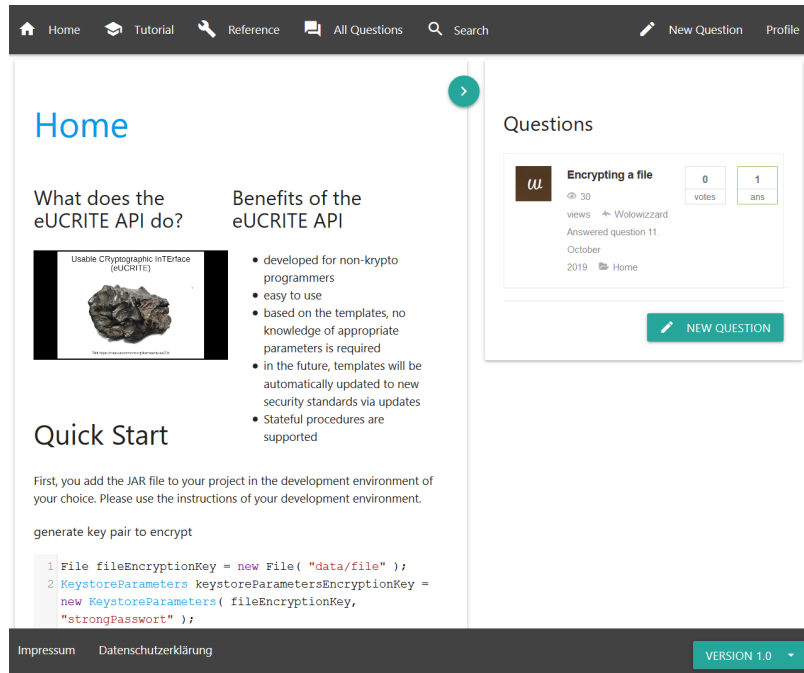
Home Tutorial Reference All Questions Search New Question Profile

Home

What does the eUCRITE API do?

Usable CRyptographic InTErface (eUCRITE)

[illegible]

Benefits of the eUCRITE API

- developed for non-krypto programmers
- easy to use
- based on the templates, no knowledge of appropriate parameters is required
- in the future, templates will be automatically updated to new security standards via updates
- Stateful procedures are supported

Quick Start

First, you add the JAR file to your project in the development environment of your choice. Please use the instructions of your development environment.

generate key pair to encrypt

```
1 File fileEncryptionKey = new File( "data/file" );
2 KeystoreParameters keystoreParametersEncryptionKey = new KeystoreParameters( fileEncryptionKey, "strongPasswort" );
```

Questions

u

Encrypting a file

30 views Wolowizzard Answered question 11. October 2019 Home

0 votes

1 ans

NEW QUESTION

Impressum Datenschutzerklärung

VERSION 1.0